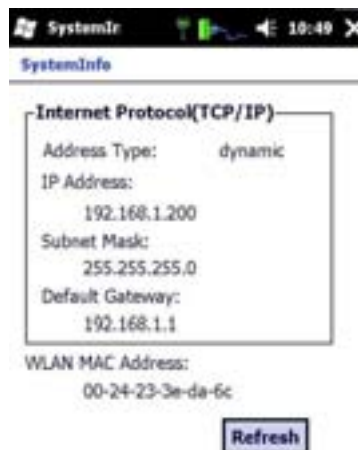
SystemIr 10:49

SystemInfo

Internet Protocol(TCP/IP)

Address Type: dynamic

IP Address:
192.168.1.200

Subnet Mask:
255.255.255.0

Default Gateway:
192.168.1.1

WLAN MAC Address:
00-24-23-3e-da-6c

Refresh